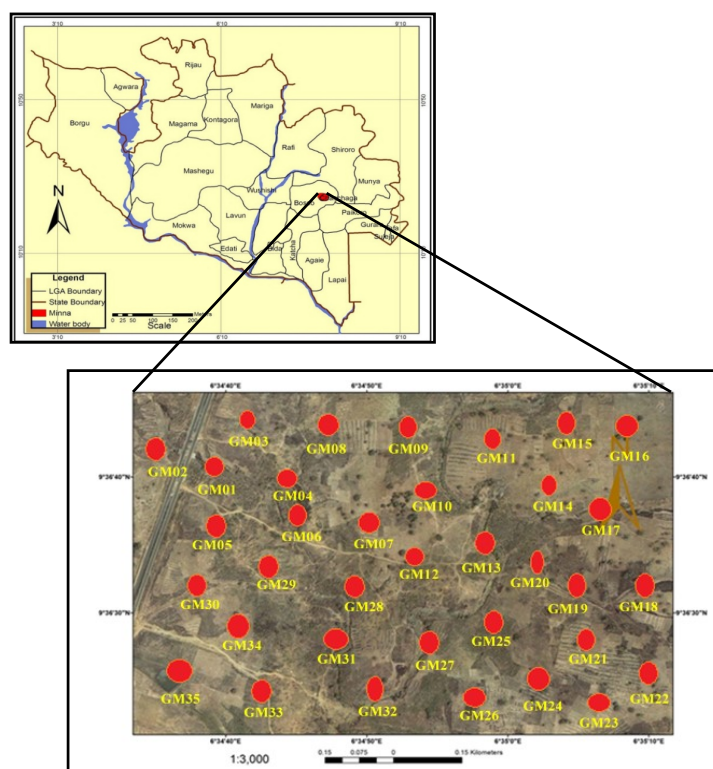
3°10 6°10 9°10

10°50 10°50

Rijau
Agwara
Borgu
Magama
Kontagora
Mariga
Rafi
Shiroro
Mashegu
Wushishi
Munya
Bosso
Chanchaga
Paikoro
Mokwa
Lavun
Edati
Bida
Katcha
Agaie
Gurara
Tafa
Suleja
Lapai

N

Legend
LGA Boundary
State Boundary
Minna
Water body

0 25 50 100 150 200 Meters
Scale

1°10 1°10

3°10 6°10 9°10

6°34'40"E 6°34'50"E 6°35'0"E 6°35'10"E

9°36'40"N 9°36'40"N
9°36'30"N 9°36'30"N

GM03
GM08
GM09
GM15
GM16
GM02
GM11
GM01
GM04
GM14
GM10
GM17
GM05
GM06
GM07
GM12
GM13
GM20
GM29
GM30
GM28
GM19
GM18
GM34
GM31
GM27
GM25
GM21
GM35
GM33
GM32
GM26
GM24
GM23
GM22

N

6°34'40"E 6°34'50"E 6°35'0"E 6°35'10"E

1:3,000

0.15 0.075 0 0.15 Kilometers